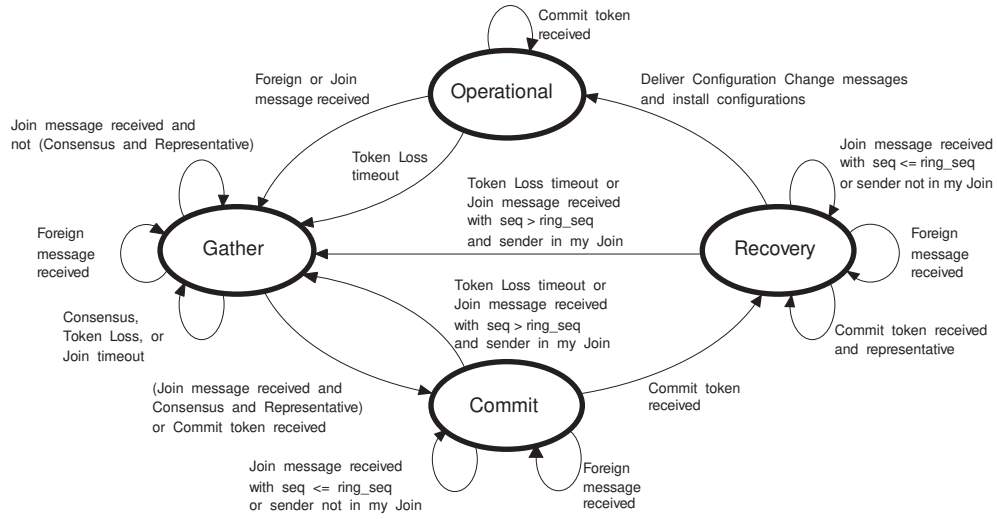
Commit token received

Foreign or Join message received

Operational

Deliver Configuration Change messages and install configurations

Join message received and not (Consensus and Representative)

Token Loss timeout

Join message received with seq <= ring_seq or sender not in my Join

Token Loss timeout or Join message received with seq > ring_seq and sender in my Join

Foreign message received

Gather

Recovery

Foreign message received

Token Loss timeout or Join message received with seq > ring_seq and sender in my Join

Consensus, Token Loss, or Join timeout

Commit token received and representative

(Join message received and Consensus and Representative) or Commit token received

Commit

Commit token received

Join message received with seq <= ring_seq or sender not in my Join

Foreign message received